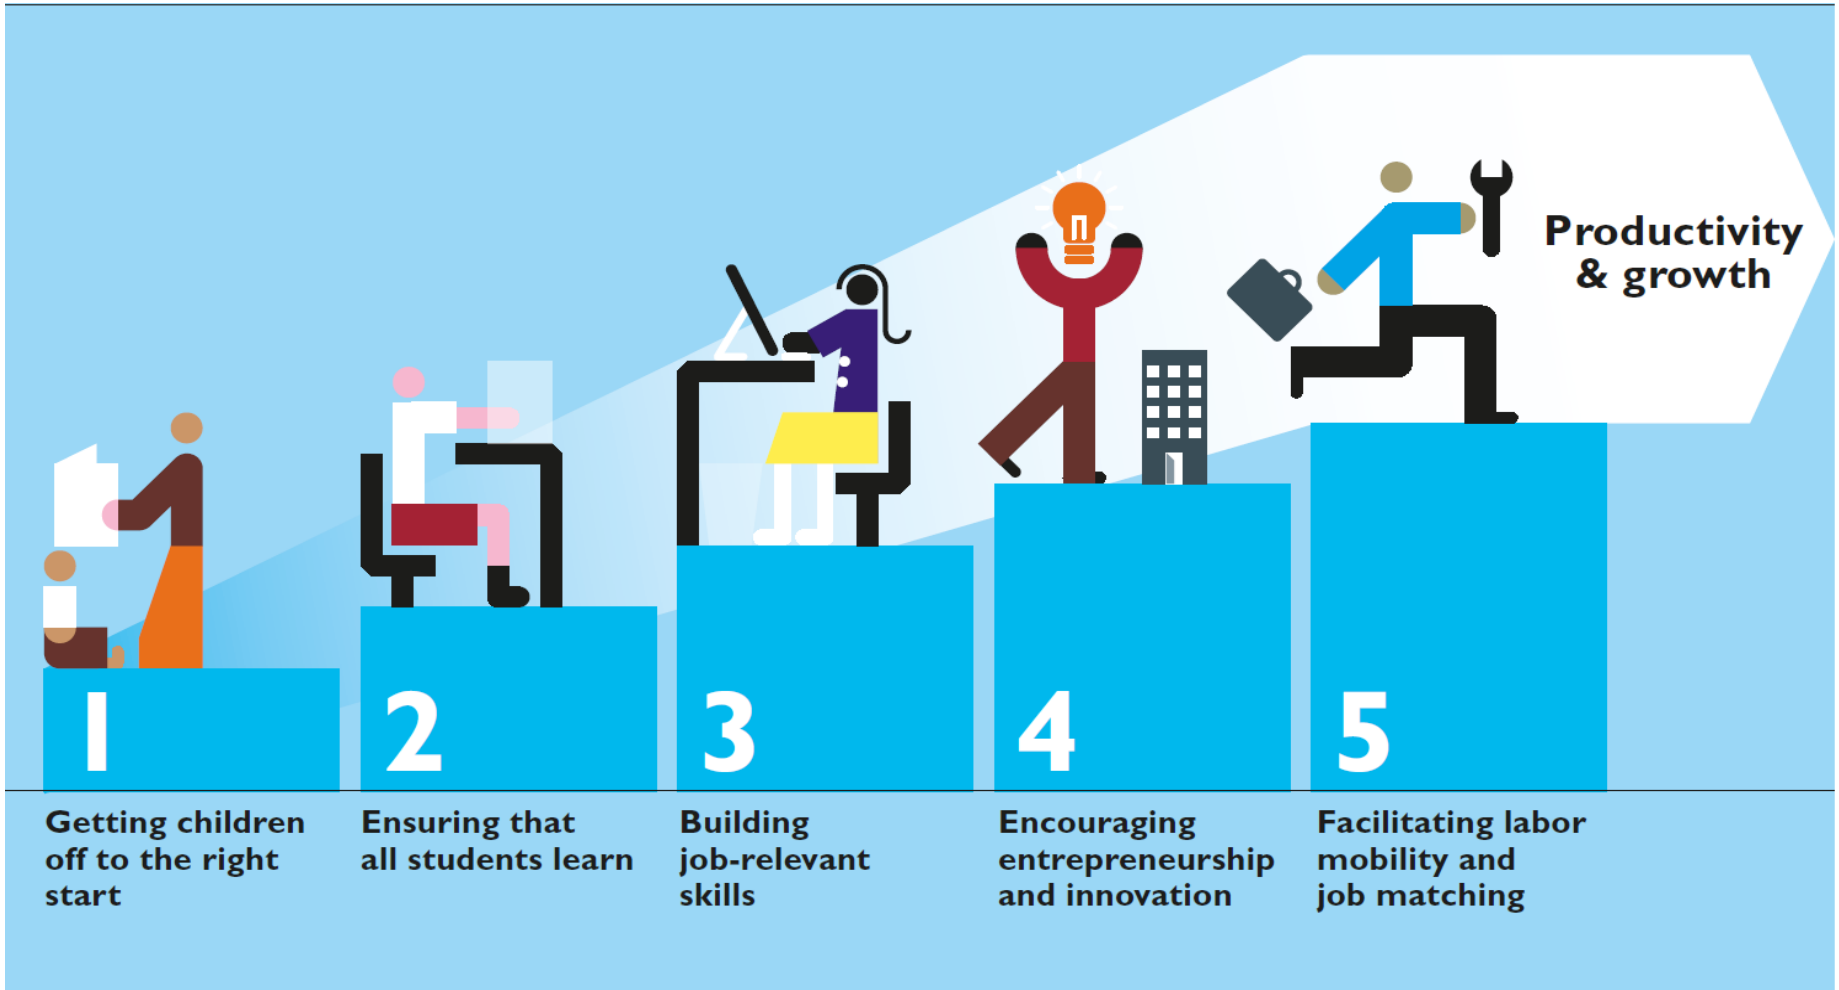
Productivity & growth

1

2

3

4

5

Getting children off to the right start

Ensuring that all students learn

Building job-relevant skills

Encouraging entrepreneurship and innovation

Facilitating labor mobility and job matching